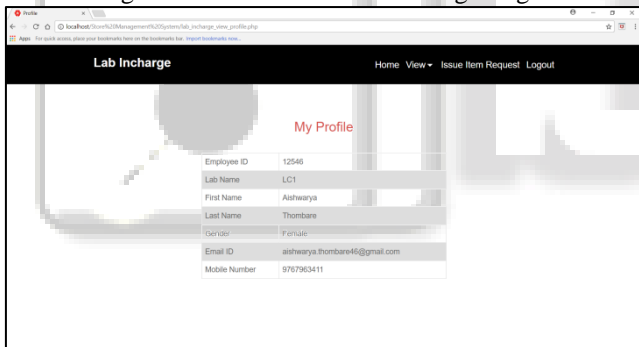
Profile

localhost/Store%20Management%20System/lab_incharge_view_profile.php

Apps For quick access, place your bookmarks here on the bookmarks bar. Import bookmarks now...

Lab Incharge

Home View ▾ Issue Item Request Logout

My Profile

| | |
|---|---|
| Employee ID | 12546 |
| Lab Name | LC1 |
| First Name | Aishwarya |
| Last Name | Thombare |
| Gender | Female |
| Email ID | aishwarya.thombare46@gmail.com |
| Mobile Number | 9767963411 |